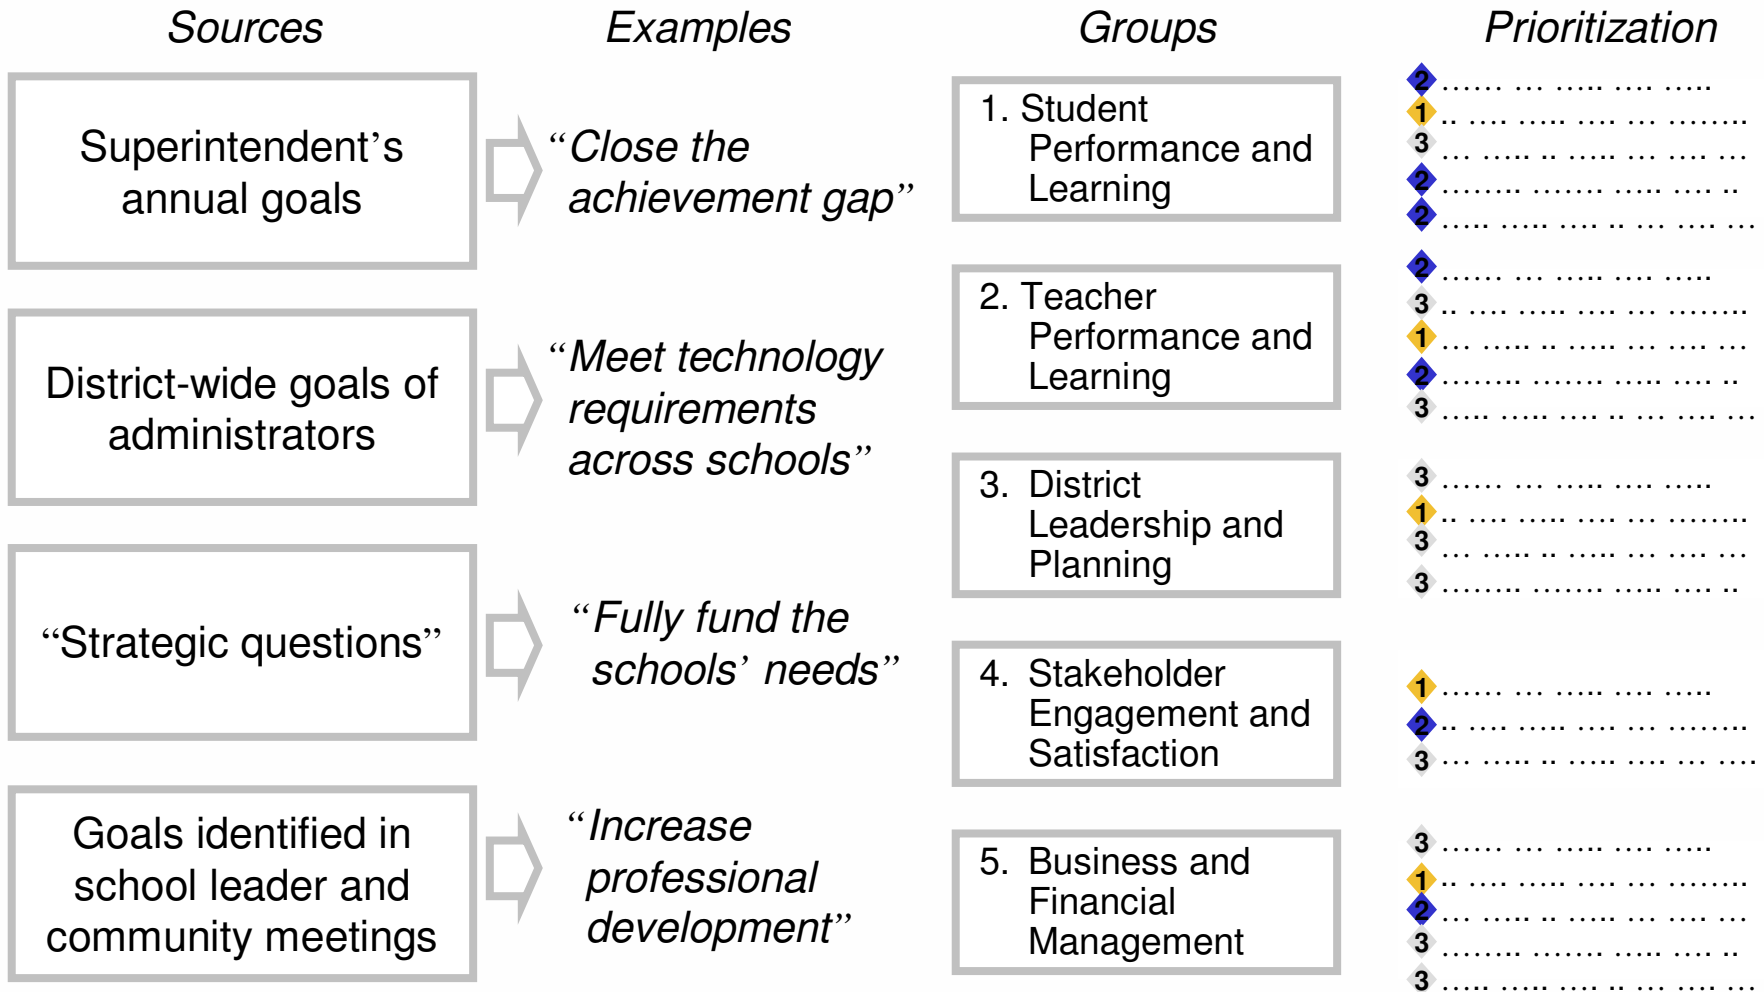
Sources

Examples

Groups

Prioritization

Superintendent's annual goals

"Close the achievement gap"

1. Student Performance and Learning

2 …… … ….. …. …..
1 .. …. ….. …. … ……..
3 … ….. .. ….. … …. …
2 …….. ……. ….. …. ..
2 ….. ….. …. .. … …. …

District-wide goals of administrators

"Meet technology requirements across schools"

2. Teacher Performance and Learning

2 …… … ….. …. …..
3 .. …. ….. …. … ……..
1 … ….. .. ….. … …. …
2 …….. ……. ….. …. ..
3 ….. ….. …. .. … …. …

3. District Leadership and Planning

3 …… … ….. …. …..
1 .. …. ….. …. … ……..
3 … ….. .. ….. … …. …
3 …….. ……. ….. …. ..

"Strategic questions"

"Fully fund the schools' needs"

4. Stakeholder Engagement and Satisfaction

1 …… … ….. …. …..
2 .. …. ….. …. … ……..
3 … ….. .. ….. … …. …

Goals identified in school leader and community meetings

"Increase professional development"

5. Business and Financial Management

3 …… … ….. …. …..
1 .. …. ….. …. … ……..
2 … ….. .. ….. … …. …
3 …….. ……. ….. …. ..
3 ….. ….. …. .. … …. …